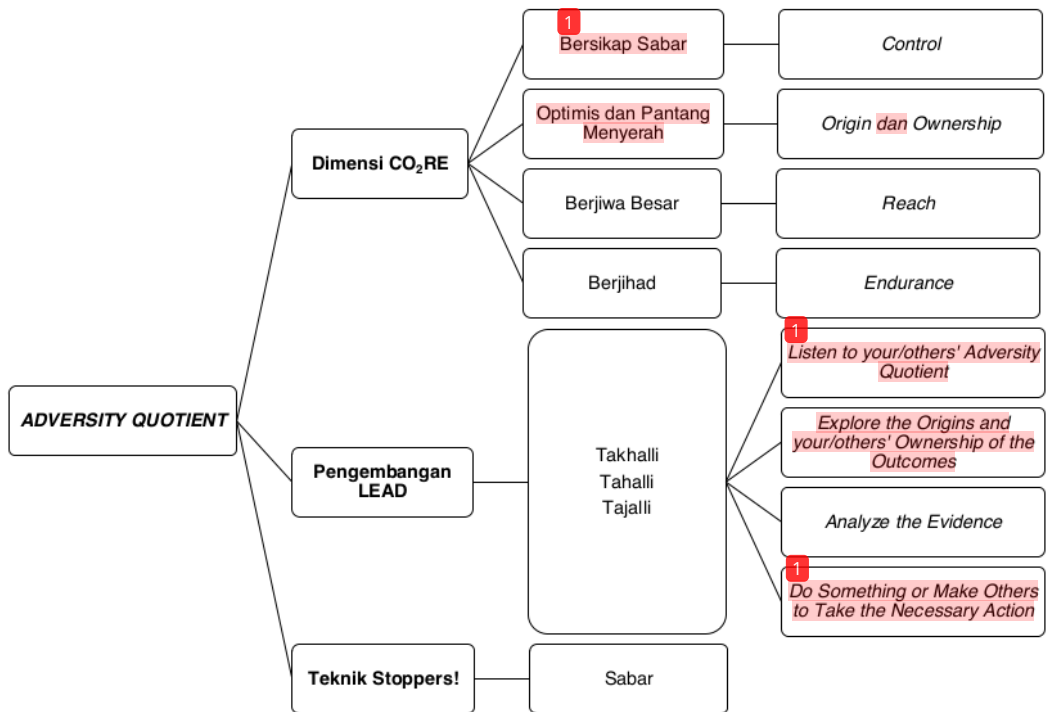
ADVERSITY QUOTIENT

Dimensi $CO_2RE$

1
Bersikap Sabar

Control

Optimis dan Pantang Menyerah

Origin dan Ownership

Berjiwa Besar

Reach

Berjihad

Endurance

Pengembangan LEAD

Takhalli
Tahalli
Tajalli

1
Listen to your/others' Adversity Quotient

Explore the Origins and your/others' Ownership of the Outcomes

Analyze the Evidence

1
Do Something or Make Others to Take the Necessary Action

Teknik Stoppers!

Sabar